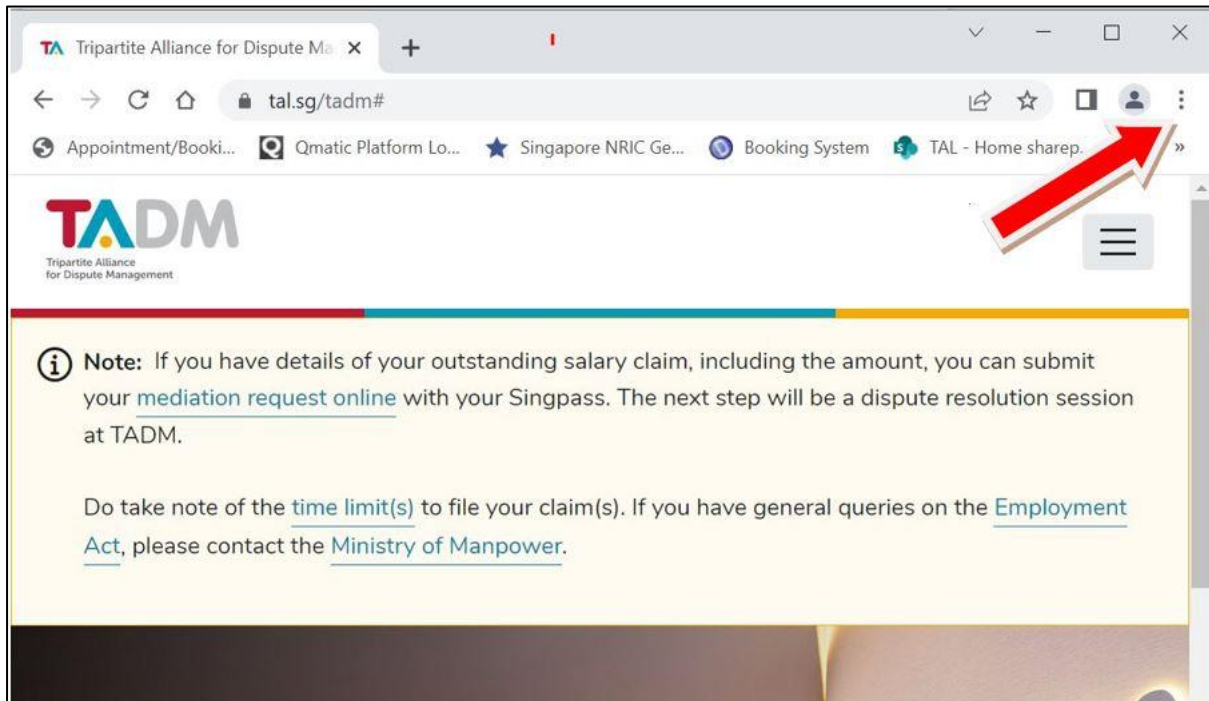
TA Tripartite Alliance for Dispute Ma ×

tal.sg/tadm#

Appointment/Booki... Qmatic Platform Lo... Singapore NRIC Ge... Booking System TAL - Home sharep. »

TADM
Tripartite Alliance for Dispute Management

Note: If you have details of your outstanding salary claim, including the amount, you can submit your mediation request online with your Singpass. The next step will be a dispute resolution session at TADM.

Do take note of the time limit(s) to file your claim(s). If you have general queries on the Employment Act, please contact the Ministry of Manpower.